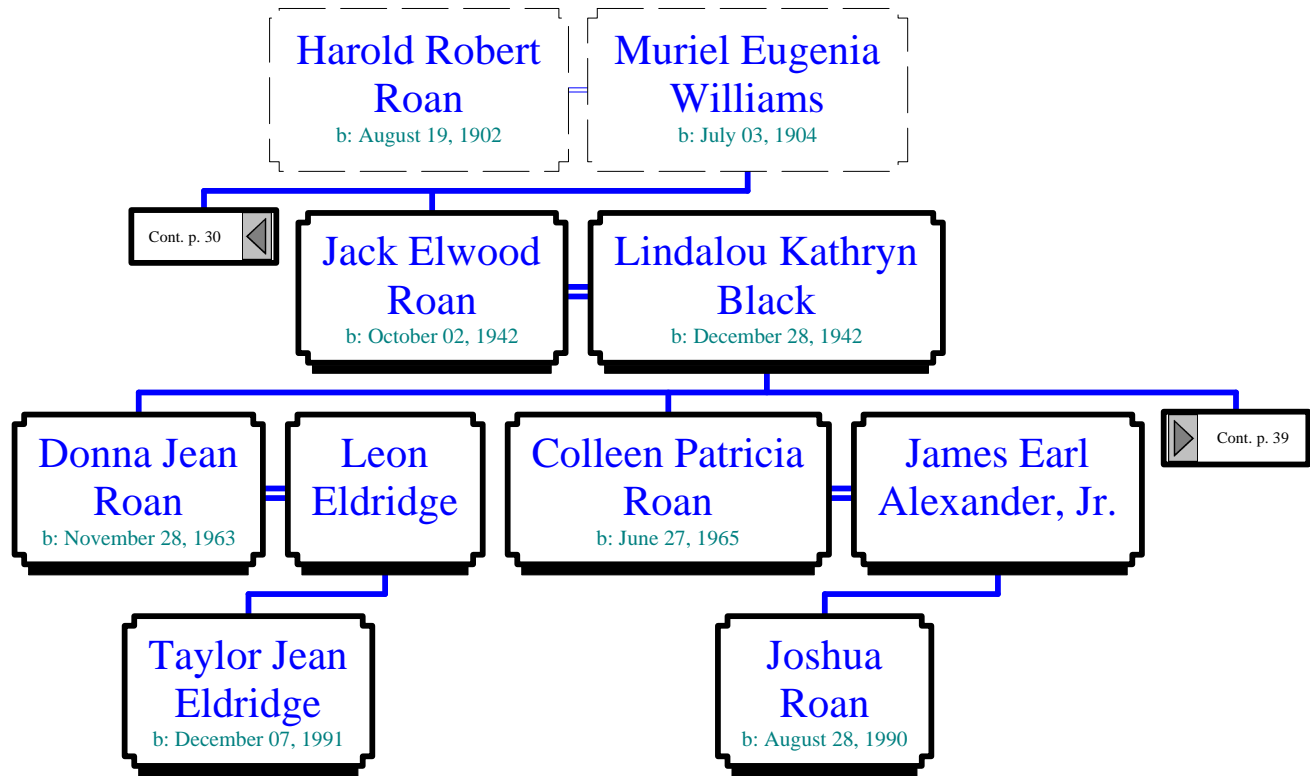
Harold Robert Roan
b: August 19, 1902

Muriel Eugenia Williams
b: July 03, 1904

Cont. p. 30

Jack Elwood Roan
b: October 02, 1942

Lindalou Kathryn Black
b: December 28, 1942

Donna Jean Roan
b: November 28, 1963

Leon Eldridge

Colleen Patricia Roan
b: June 27, 1965

James Earl Alexander, Jr.

Cont. p. 39

Taylor Jean Eldridge
b: December 07, 1991

Joshua Roan
b: August 28, 1990